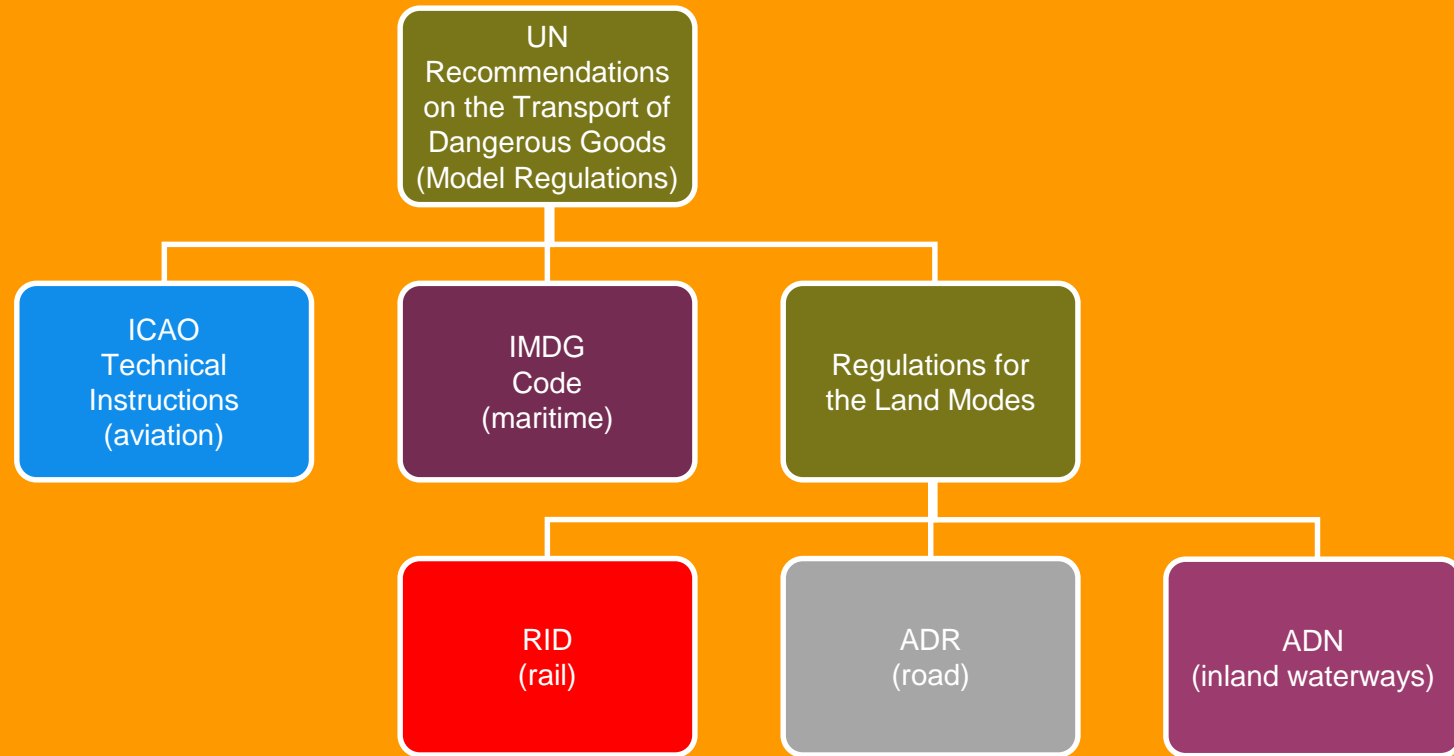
UN Recommendations on the Transport of Dangerous Goods (Model Regulations)

ICAO Technical Instructions (aviation)

IMDG Code (maritime)

Regulations for the Land Modes

RID (rail)

ADR (road)

ADN (inland waterways)